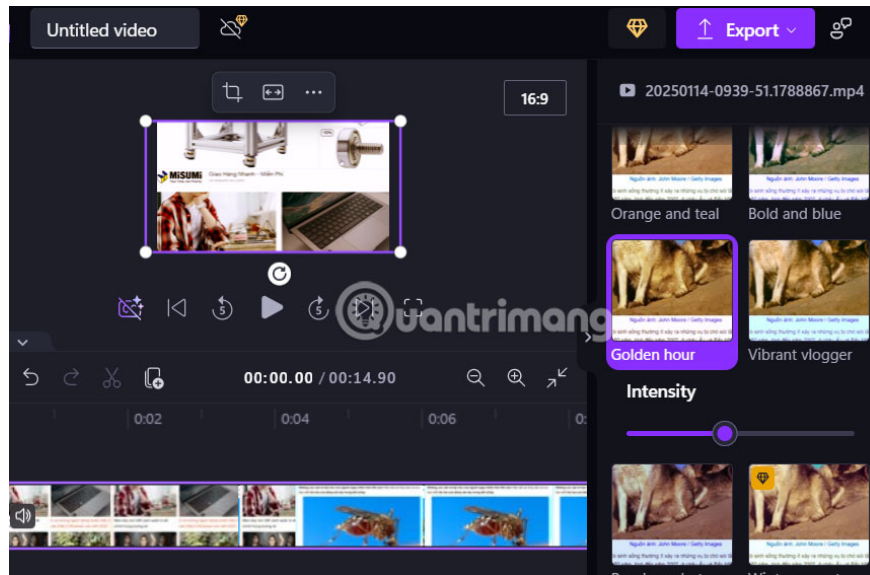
Untitled video

Export

16:9

20250114-0939-51.1788867.mp4

Orange and teal

Bold and blue

Golden hour

Vibrant vlogger

Intensity

00:00.00 / 00:14.90

0:02

0:04

0:06

MiSUMi

Giao Hàng Nhanh - Miễn Phí

uantrimang